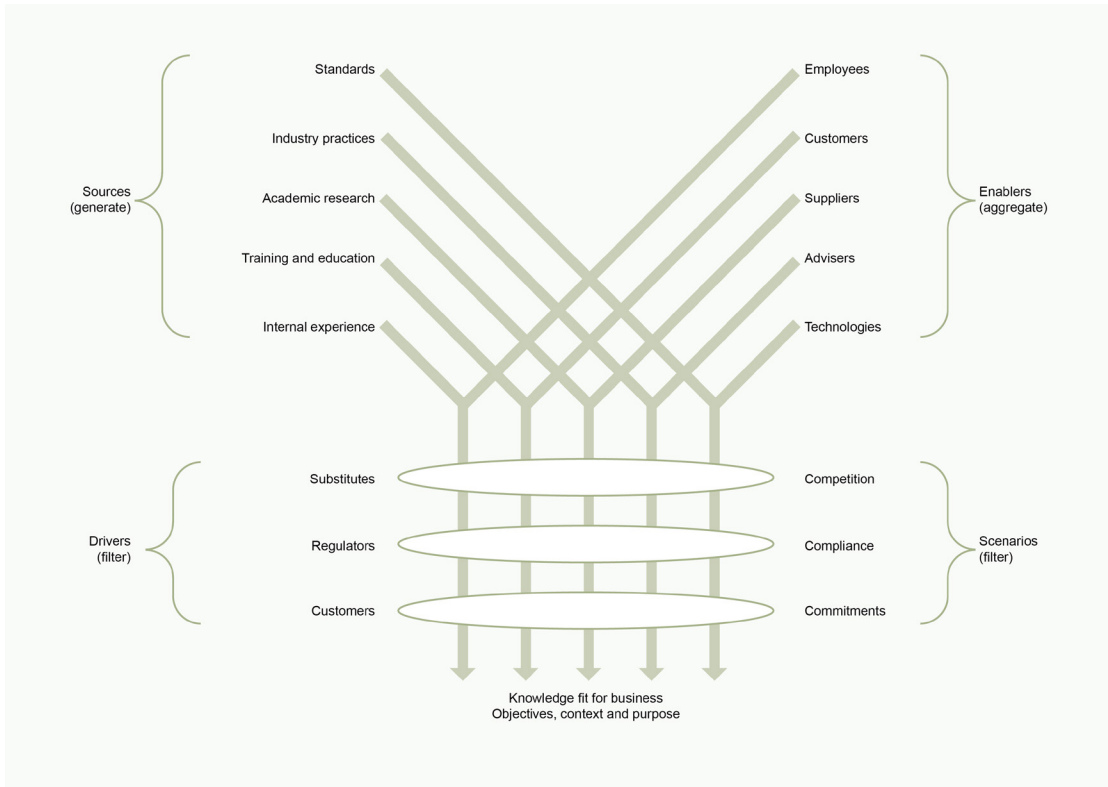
Sources (generate)

Standards

Industry practices

Academic research

Training and education

Internal experience

Employees

Customers

Suppliers

Advisers

Technologies

Enablers (aggregate)

Drivers (filter)

Substitutes

Regulators

Customers

Competition

Compliance

Commitments

Scenarios (filter)

Knowledge fit for business
Objectives, context and purpose